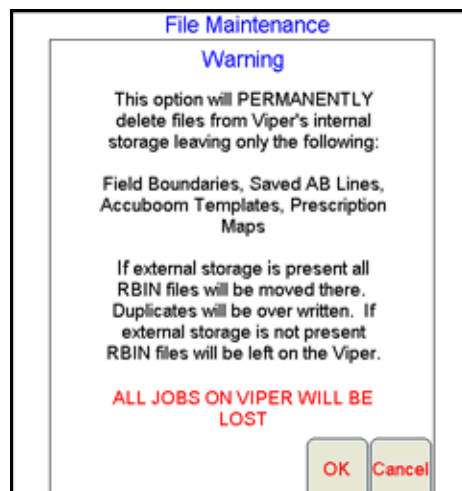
File Maintenance

Warning

This option will PERMANENTLY delete files from Viper's internal storage leaving only the following:

Field Boundaries, Saved AB Lines, Accuboom Templates, Prescription Maps

If external storage is present all RBIN files will be moved there. Duplicates will be over written. If external storage is not present RBIN files will be left on the Viper.

ALL JOBS ON VIPER WILL BE LOST

OK

Cancel